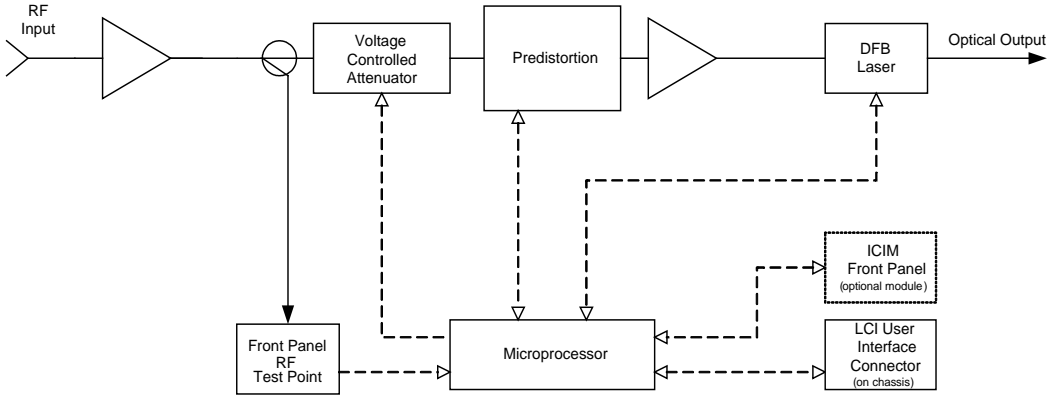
RF Input

Voltage Controlled Attenuator

Predistortion

DFB Laser

Optical Output

ICIM Front Panel (optional module)

Front Panel RF Test Point

Microprocessor

LCI User Interface Connector (on chassis)